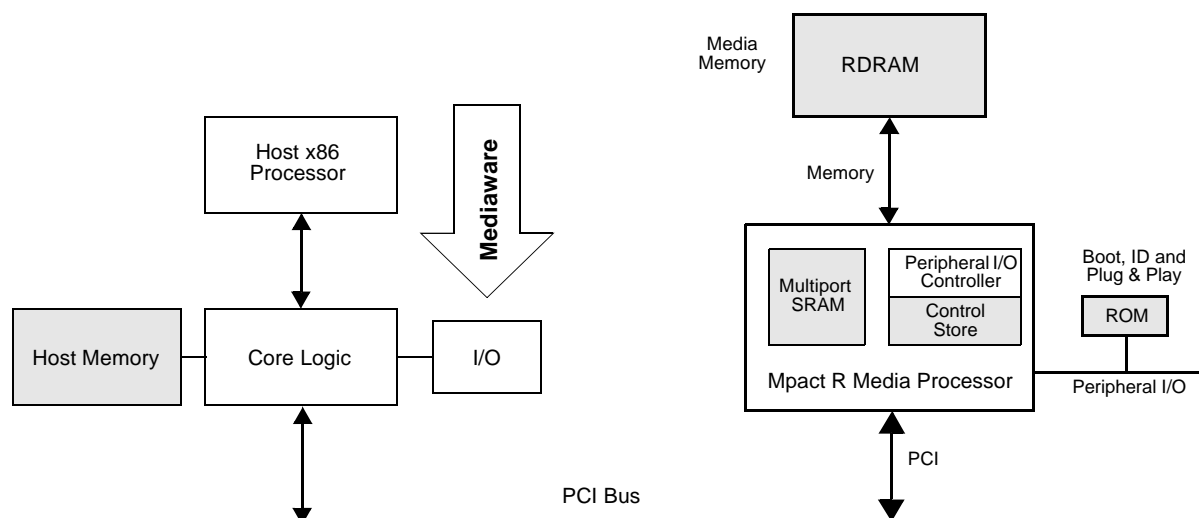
Media Memory

RDRAM

Host x86 Processor

Mediaware

Memory

Multiport SRAM

Peripheral I/O Controller

Control Store

Boot, ID and Plug & Play

ROM

Host Memory

Core Logic

I/O

Mpact R Media Processor

Peripheral I/O

PCI

PCI Bus